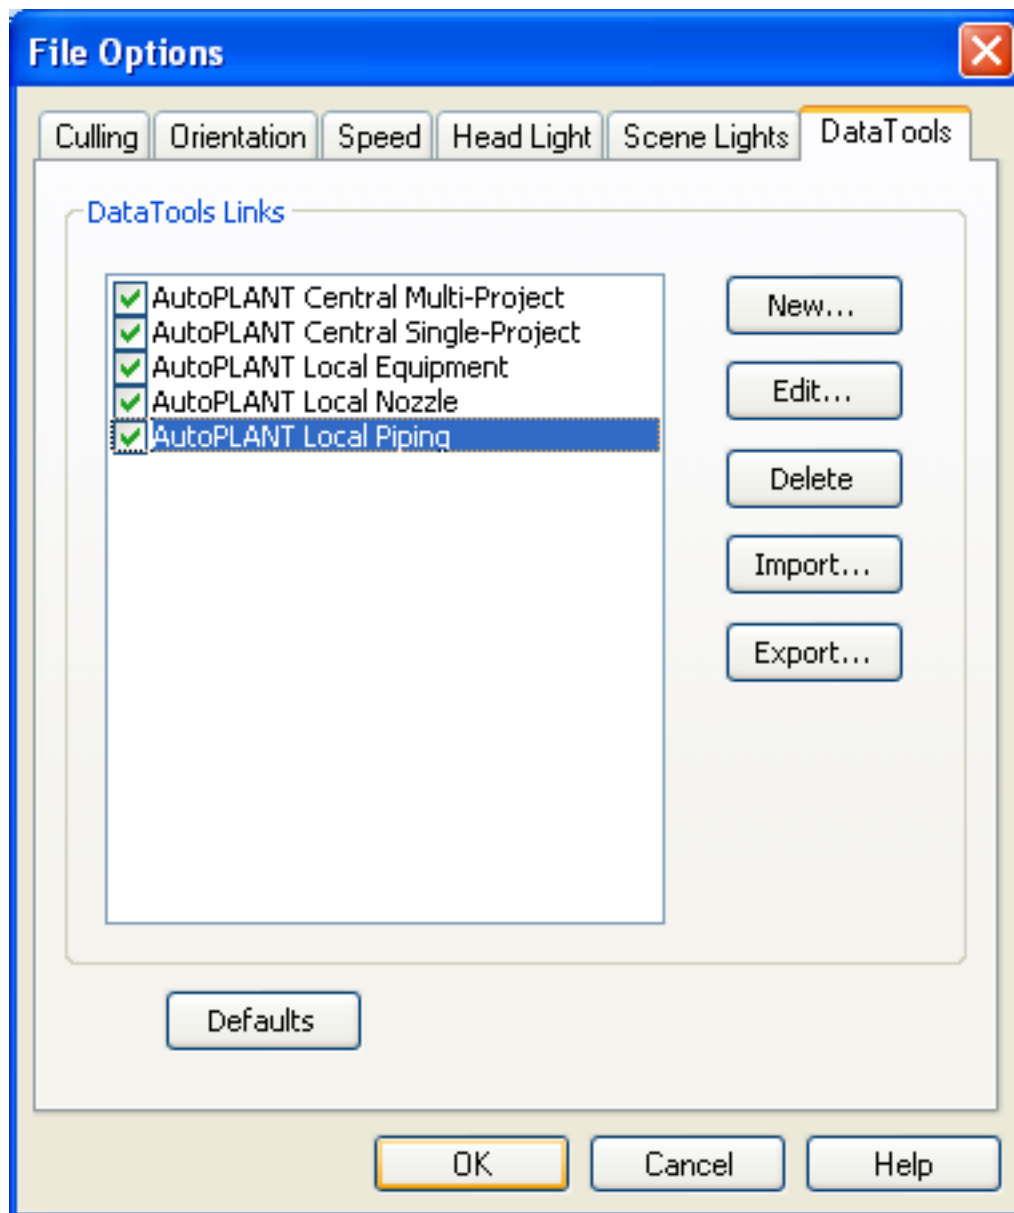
File Options

Culling | Orientation | Speed | Head Light | Scene Lights | DataTools

DataTools Links

AutoPLANT Central Multi-Project
AutoPLANT Central Single-Project
AutoPLANT Local Equipment
AutoPLANT Local Nozzle
AutoPLANT Local Piping

New...
Edit...
Delete
Import...
Export...

Defaults

OK
Cancel
Help